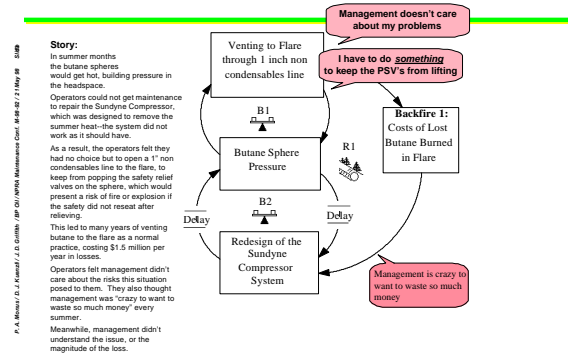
P. A. Monus / D. J. Kuenzli / J. D. Griffith / BP Oil / NPRA Maintenance Conf. M-98-92 / 21 May 98 5/89

Story:
In summer months the butane spheres would get hot, building pressure in the headspace.

Operators could not get maintenance to repair the Sundyne Compressor, which was designed to remove the summer heat--the system did not work as it should have.

As a result, the operators felt they had no choice but to open a 1" non condensables line to the flare, to keep from popping the safety relief valves on the sphere, which would present a risk of fire or explosion if the safety did not reseat after relieving.

This led to many years of venting butane to the flare as a normal practice, costing $1.5 million per year in losses.

Operators felt management didn't care about the risks this situation posed to them. They also thought management was "crazy to want to waste so much money" every summer.

Meanwhile, management didn't understand the issue, or the magnitude of the loss.

Management doesn't care about my problems

I have to do something to keep the PSV's from lifting

Venting to Flare through 1 inch non condensables line

B1

Butane Sphere Pressure

R1

Backfire 1: Costs of Lost Butane Burned in Flare

B2

Delay

Delay

Redesign of the Sundyne Compressor System

Management is crazy to want to waste so much money